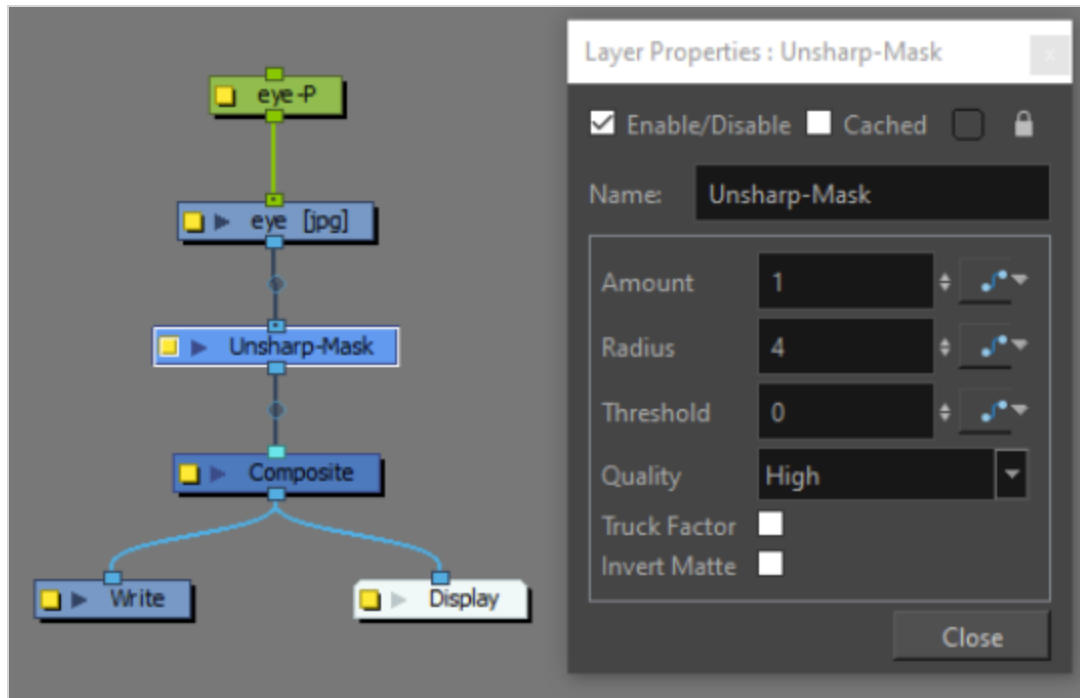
eye-P

eye [jpg]

Unsharp-Mask

Composite

Write

Display

Layer Properties : Unsharp-Mask

Enable/Disable Cached

Name: Unsharp-Mask

Amount 1

Radius 4

Threshold 0

Quality High

Truck Factor

Invert Matte

Close